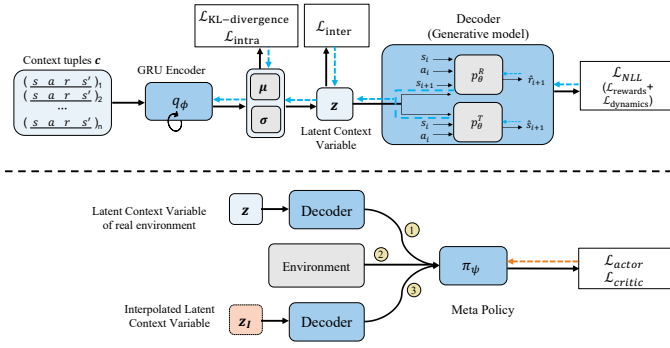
$\mathcal{L}_{\text{KL-divergence}}$
$\mathcal{L}_{\text{intra}}$

$\mathcal{L}_{\text{inter}}$

Decoder
(Generative model)

Context tuples $\boldsymbol{c}$

$(\underline{s \;\; a \;\; r \;\; s'})_1$
$(\underline{s \;\; a \;\; r \;\; s'})_2$
...
$(\underline{s \;\; a \;\; r \;\; s'})_n$

GRU Encoder

$q_\phi$

$\boldsymbol{\mu}$

$\boldsymbol{\sigma}$

$\boldsymbol{z}$

Latent Context Variable

$s_i$
$a_i$
$s_{i+1}$
$p_\theta^R$
$\hat{r}_{i+1}$

$s_i$
$a_i$
$p_\theta^T$
$\hat{s}_{i+1}$

$\mathcal{L}_{NLL}$
$(\mathcal{L}_{\text{rewards}}+$
$\mathcal{L}_{\text{dynamics}})$

Latent Context Variable of real environment

$\boldsymbol{z}$

Decoder

Environment

Interpolated Latent Context Variable

$\boldsymbol{z_I}$

Decoder

1
2
3

$\pi_\psi$

Meta Policy

$\mathcal{L}_{actor}$
$\mathcal{L}_{critic}$